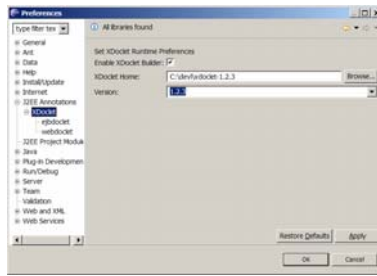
Preferences

type filter tex

General
Ant
Data
Help
Install/Update
Internet
J2EE Annotations
XDoclet
ejbdoclet
webdoclet
J2EE Project Modul
Java
Plug-in Developmen
Run/Debug
Server
Team
Validation
Web and XML
Web Services

All libraries found

Set XDoclet Runtime Preferences
Enable XDoclet Builder: ☑
XDoclet Home: C:\dev\xdoclet 1.2.3 Browse...
Version: 1.2.3

Restore Defaults Apply

OK Cancel